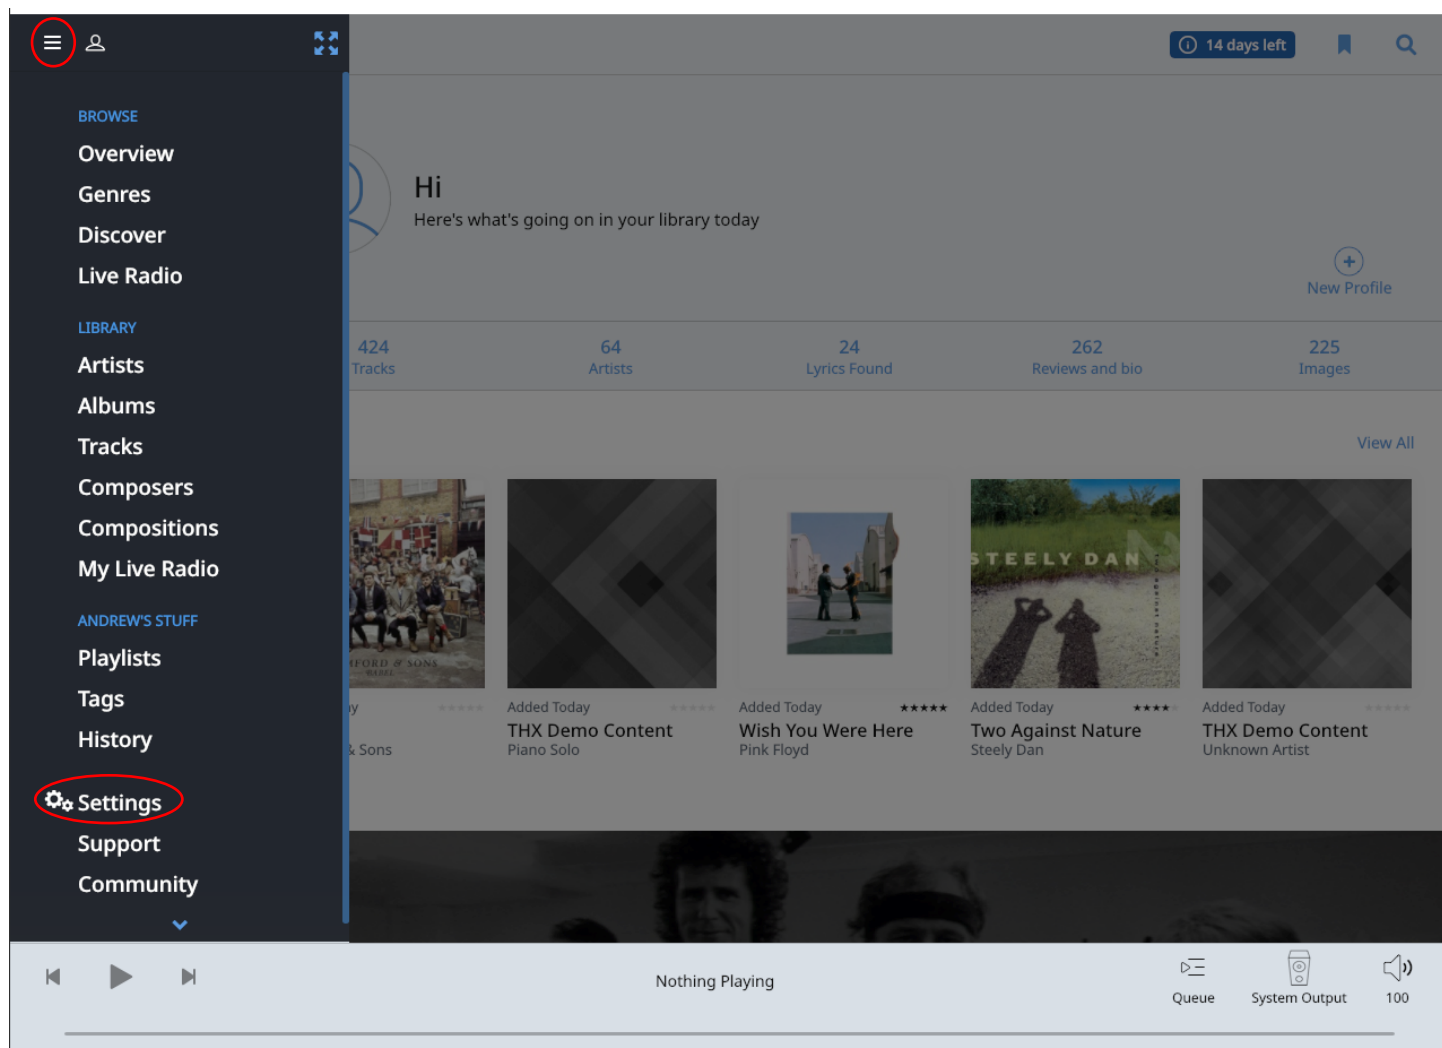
BROWSE
Overview
Genres
Discover
Live Radio

LIBRARY
Artists
Albums
Tracks
Composers
Compositions
My Live Radio

ANDREW'S STUFF
Playlists
Tags
History

Settings
Support
Community

14 days left

Hi
Here's what's going on in your library today

New Profile

424 Tracks
64 Artists
24 Lyrics Found
262 Reviews and bio
225 Images

View All

y
& Sons

Added Today
THX Demo Content
Piano Solo

Added Today
Wish You Were Here
Pink Floyd

STEELY DAN
Added Today
Two Against Nature
Steely Dan

Added Today
THX Demo Content
Unknown Artist

Nothing Playing

Queue
System Output
100